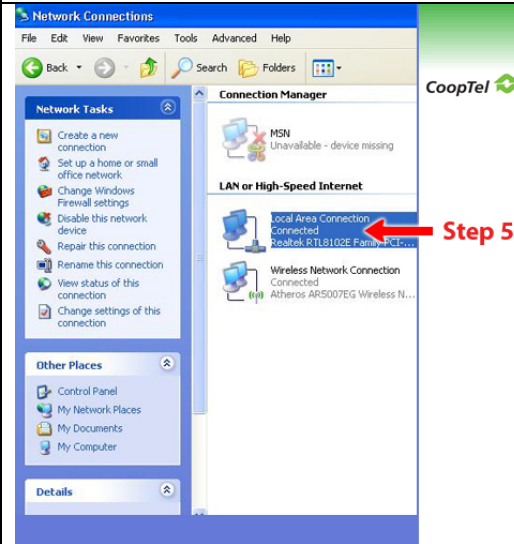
Network Connections

File Edit View Favorites Tools Advanced Help

Back Search Folders

CoopTel

Network Tasks

Create a new connection

Set up a home or small office network

Change Windows Firewall settings

Disable this network device

Repair this connection

Rename this connection

View status of this connection

Change settings of this connection

Other Places

Control Panel

My Network Places

My Documents

My Computer

Details

Connection Manager

MSN
Unavailable - device missing

LAN or High-Speed Internet

Local Area Connection
Connected
Realtek RTL8102E Family PCI-...

Step 5

Wireless Network Connection
Connected
Atheros AR5007EG Wireless N...